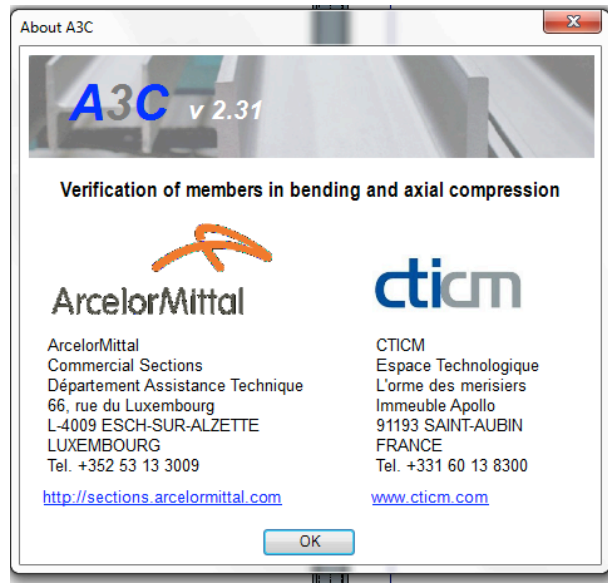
About A3C

A3C v 2.31

Verification of members in bending and axial compression

ArcelorMittal

cticm

ArcelorMittal
Commercial Sections
Département Assistance Technique
66, rue du Luxembourg
L-4009 ESCH-SUR-ALZETTE
LUXEMBOURG
Tel. +352 53 13 3009

http://sections.arcelormittal.com

CTICM
Espace Technologique
L'orme des merisiers
Immeuble Apollo
91193 SAINT-AUBIN
FRANCE
Tel. +331 60 13 8300

www.cticm.com

OK